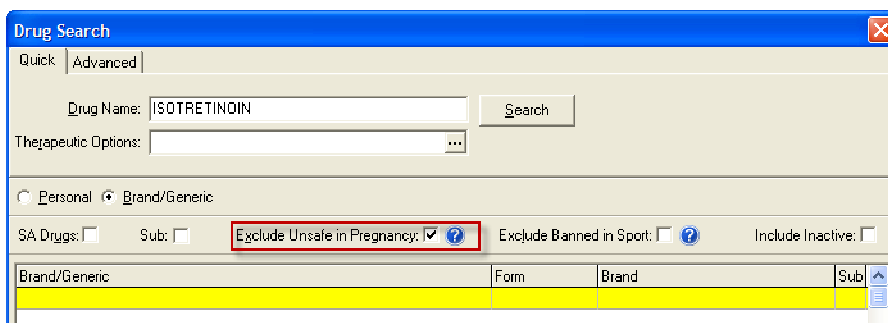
Drug Search

Quick | Advanced

Drug Name: ISOTRETINOIN

Search

Therapeutic Options: ...

Personal  Brand/Generic

SA Drugs: Sub: Exclude Unsafe in Pregnancy: ✔ ? Exclude Banned in Sport: ? Include Inactive:

| Brand/Generic | Form | Brand | Sub |
|---|---|---|---|
| | | | |